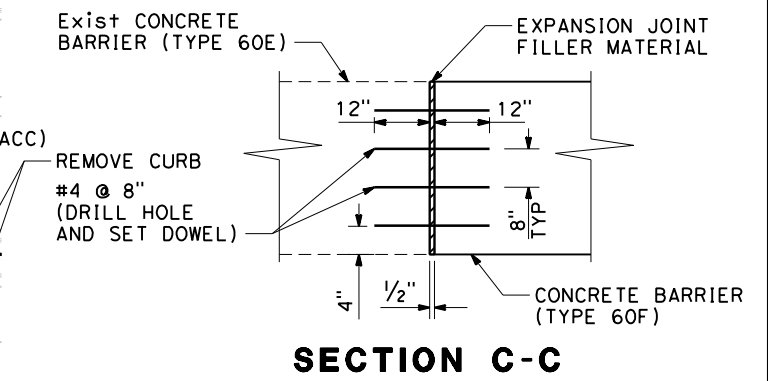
Exist CONCRETE BARRIER (TYPE 60E)

EXPANSION JOINT FILLER MATERIAL

12"

12"

ACC)

REMOVE CURB

#4 @ 8" (DRILL HOLE AND SET DOWEL)

8" TYP

4"

$\frac{1}{2}$"

CONCRETE BARRIER (TYPE 60F)

SECTION C-C